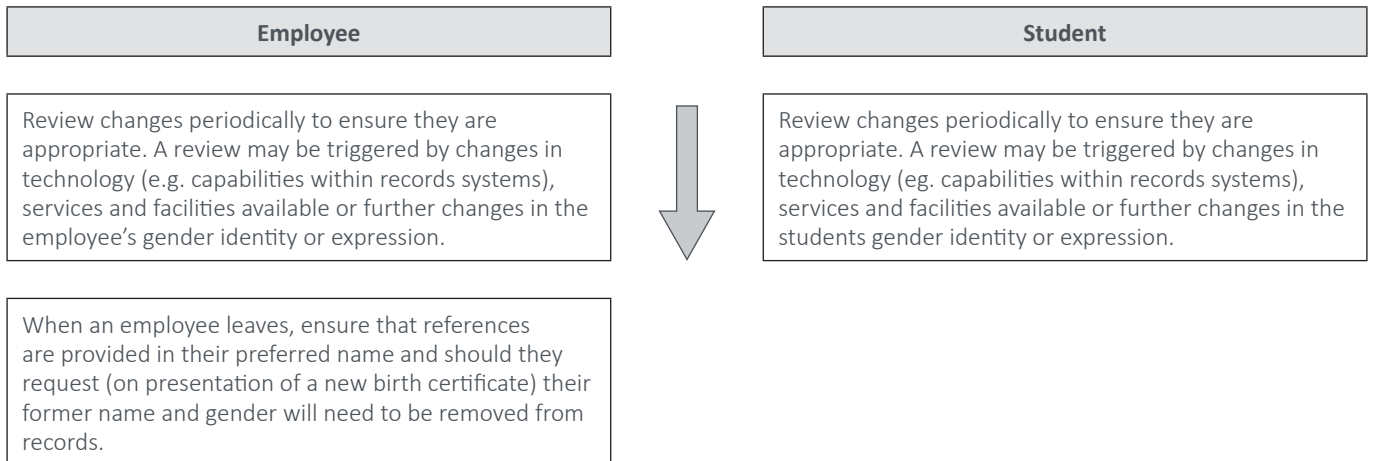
Employee

Student

Review changes periodically to ensure they are appropriate. A review may be triggered by changes in technology (e.g. capabilities within records systems), services and facilities available or further changes in the employee's gender identity or expression.

Review changes periodically to ensure they are appropriate. A review may be triggered by changes in technology (eg. capabilities within records systems), services and facilities available or further changes in the students gender identity or expression.

When an employee leaves, ensure that references are provided in their preferred name and should they request (on presentation of a new birth certificate) their former name and gender will need to be removed from records.